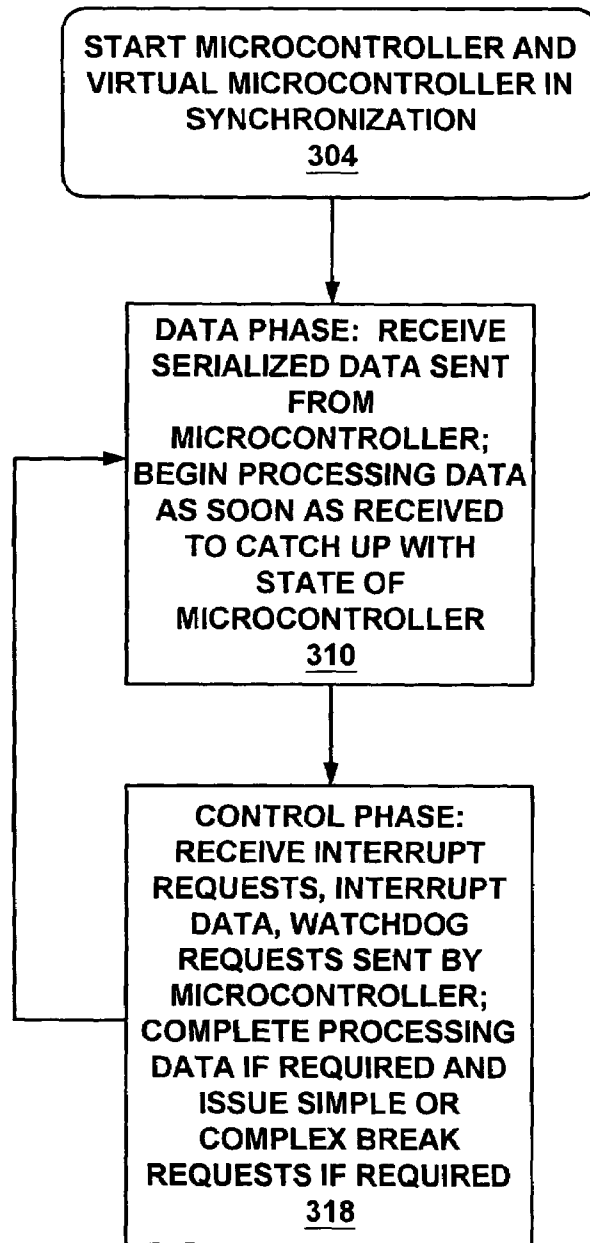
START MICROCONTROLLER AND VIRTUAL MICROCONTROLLER IN SYNCHRONIZATION
304

DATA PHASE: RECEIVE SERIALIZED DATA SENT FROM MICROCONTROLLER; BEGIN PROCESSING DATA AS SOON AS RECEIVED TO CATCH UP WITH STATE OF MICROCONTROLLER
310

CONTROL PHASE: RECEIVE INTERRUPT REQUESTS, INTERRUPT DATA, WATCHDOG REQUESTS SENT BY MICROCONTROLLER; COMPLETE PROCESSING DATA IF REQUIRED AND ISSUE SIMPLE OR COMPLEX BREAK REQUESTS IF REQUIRED
318